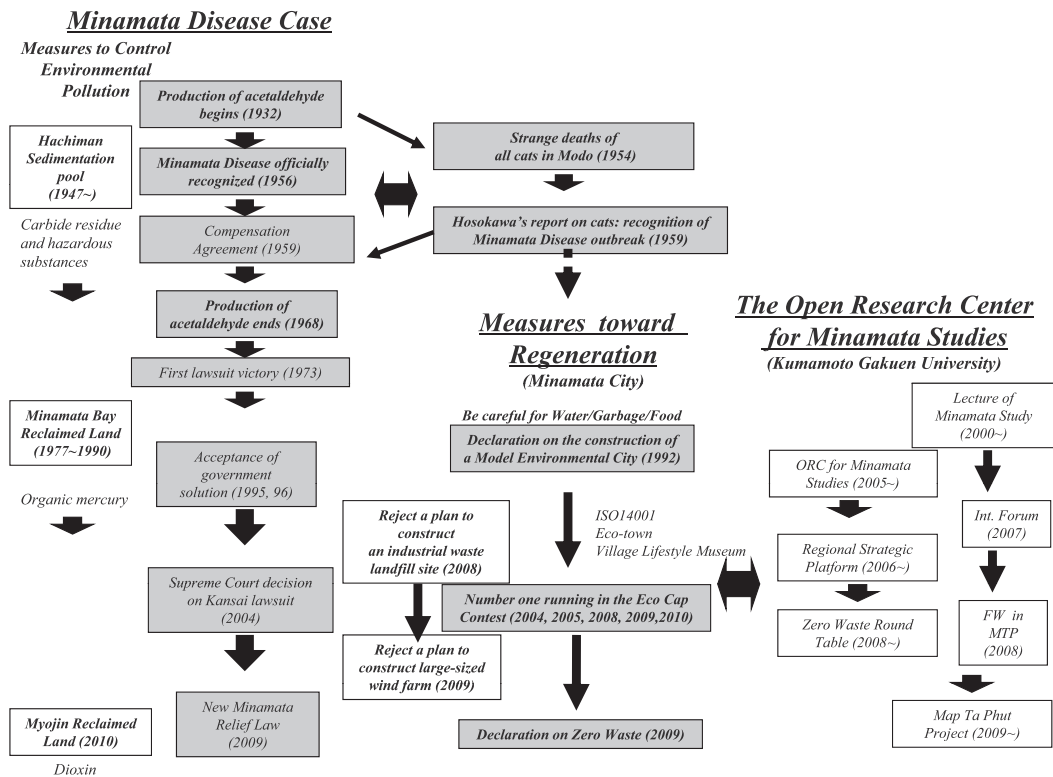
Minamata Disease Case

Measures to Control Environmental Pollution

Production of acetaldehyde begins (1932)

Hachiman Sedimentation pool (1947~)

Carbide residue and hazardous substances

Minamata Disease officially recognized (1956)

Strange deaths of all cats in Modo (1954)

Compensation Agreement (1959)

Hosokawa's report on cats: recognition of Minamata Disease outbreak (1959)

Production of acetaldehyde ends (1968)

First lawsuit victory (1973)

Minamata Bay Reclaimed Land (1977~1990)

Organic mercury

Acceptance of government solution (1995, 96)

Supreme Court decision on Kansai lawsuit (2004)

New Minamata Relief Law (2009)

Myojin Reclaimed Land (2010)

Dioxin

Measures toward Regeneration
(Minamata City)

Be careful for Water/Garbage/Food

Declaration on the construction of a Model Environmental City (1992)

ISO14001
Eco-town
Village Lifestyle Museum

Reject a plan to construct an industrial waste landfill site (2008)

Number one running in the Eco Cap Contest (2004, 2005, 2008, 2009,2010)

Reject a plan to construct large-sized wind farm (2009)

Declaration on Zero Waste (2009)

The Open Research Center for Minamata Studies
(Kumamoto Gakuen University)

Lecture of Minamata Study (2000~)

ORC for Minamata Studies (2005~)

Int. Forum (2007)

Regional Strategic Platform (2006~)

Zero Waste Round Table (2008~)

FW in MTP (2008)

Map Ta Phut Project (2009~)